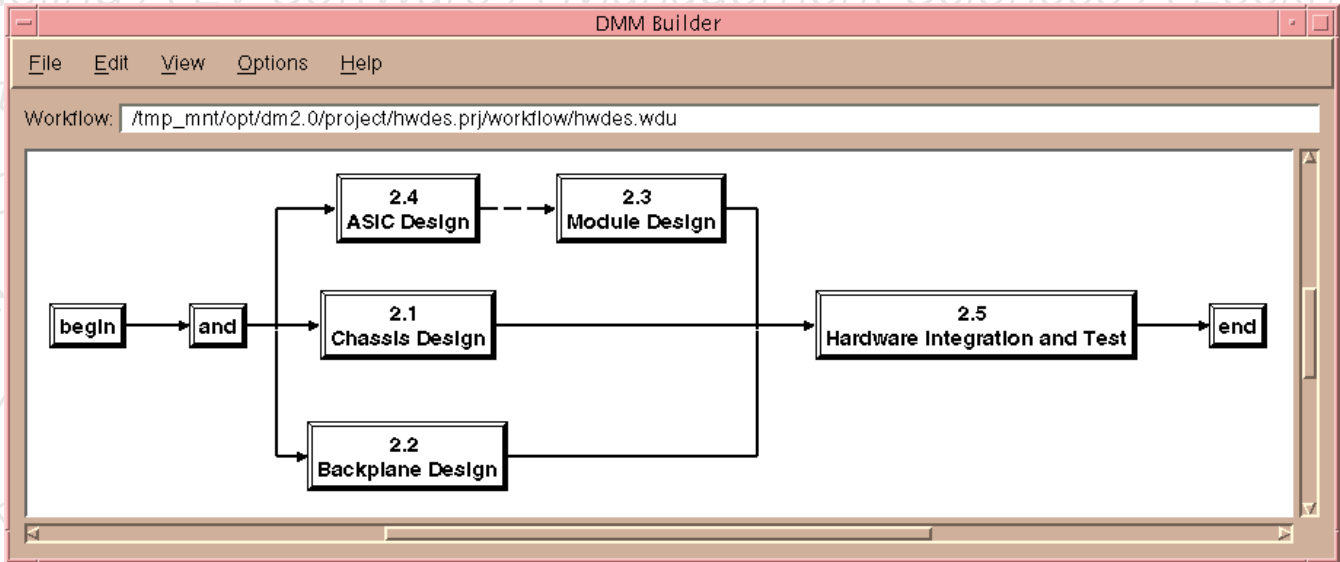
DMM Builder

File Edit View Options Help

Workflow: /tmp_mnt/opt/dm2.0/project/hwdes.prj/workflow/hwdes.wdu

2.4
ASIC Design

2.3
Module Design

begin

and

2.1
Chassis Design

2.5
Hardware Integration and Test

end

2.2
Backplane Design